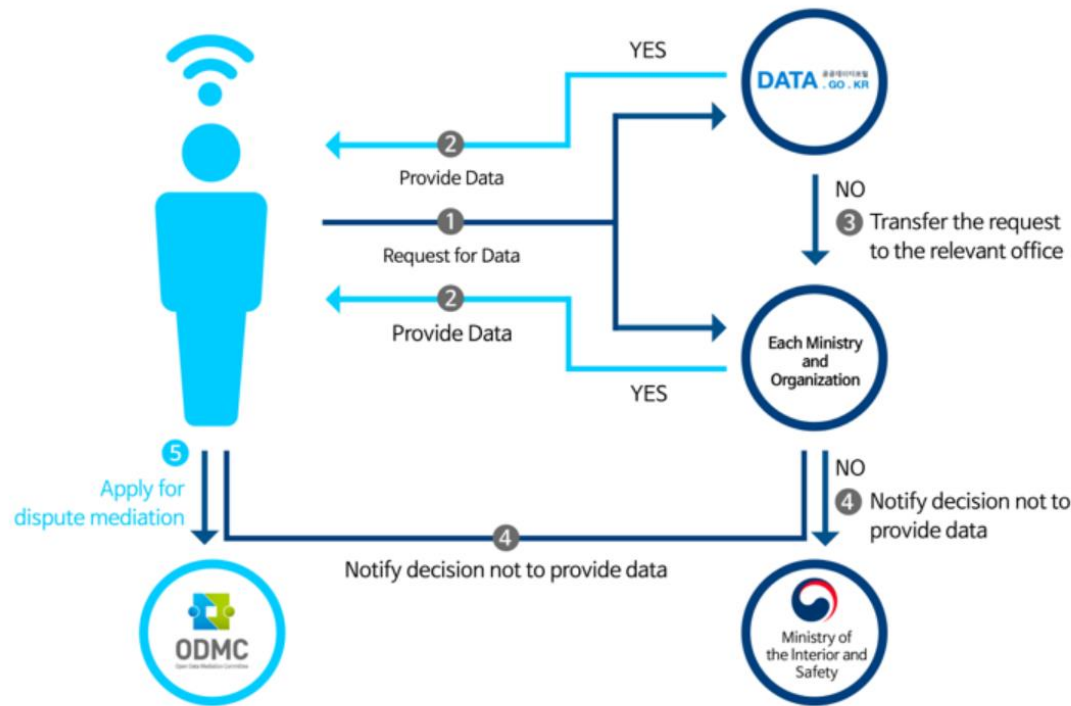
YES

DATA 공공데이터포털 .GO.KR

2 Provide Data

NO

3 Transfer the request to the relevant office

1 Request for Data

2 Provide Data

Each Ministry and Organization

YES

5 Apply for dispute mediation

NO

4 Notify decision not to provide data

4 Notify decision not to provide data

ODMC
Open Data Mediation Committee

Ministry of the Interior and Safety